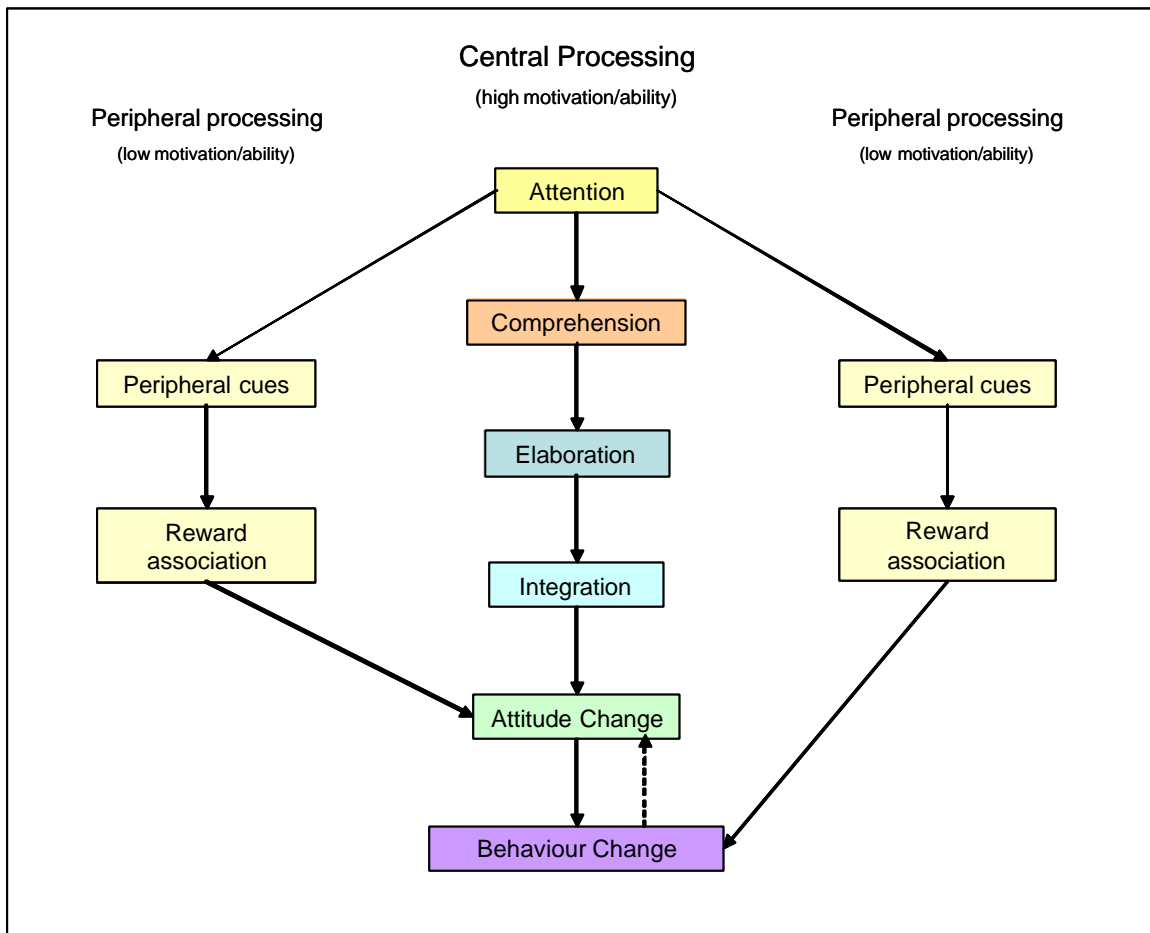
Central Processing

(high motivation/ability)

Peripheral processing

(low motivation/ability)

Peripheral processing

(low motivation/ability)

Attention

Comprehension

Peripheral cues

Peripheral cues

Elaboration

Reward association

Reward association

Integration

Attitude Change

Behaviour Change